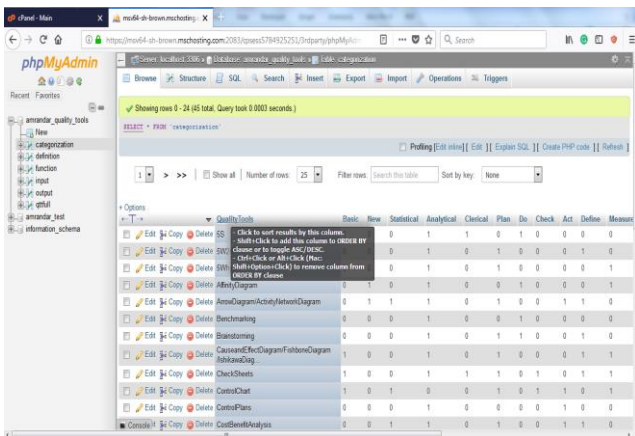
cPanel - Main
mox64-sh-brown.mschosting...
https://mox64-sh-brown.mschosting.com:2083/cpsess5784925251/3rdparty/phpMyAdmin
Search

phpMyAdmin
Recent Favorites
amrandar_quality_tools
New
categorization
definition
function
input
output
qtfull
amrandar_test
information_schema

Server: localhost:3306 » Database: amrandar_quality_tools » Table: categorization

Browse Structure SQL Search Insert Export Import Operations Triggers

Showing rows 0 - 24 (45 total, Query took 0.0003 seconds.)

SELECT * FROM `categorization`

Profiling [Edit inline] [ Edit ] [ Explain SQL ] [ Create PHP code ] [ Refresh ]

1 > >> Show all | Number of rows: 25 Filter rows: Search this table Sort by key: None

+ Options

| | QualityTools | Basic | New | Statistical | Analytical | Clerical | Plan | Do | Check | Act | Define | Measure |
|---|---|---|---|---|---|---|---|---|---|---|---|---|
| Edit Copy Delete | 5S | | | 0 | 1 | 1 | 0 | 1 | 0 | 0 | 0 | 0 |
| Edit Copy Delete | 5W | | | 0 | 1 | 1 | 0 | 1 | 0 | 0 | 1 | 0 |
| Edit Copy Delete | 5W | | | 0 | 1 | 1 | 0 | 1 | 0 | 0 | 0 | 0 |
| Edit Copy Delete | AffinityDiagram | 0 | 1 | 0 | 1 | 1 | 0 | 1 | 0 | 0 | 0 | 1 |
| Edit Copy Delete | ArrowDiagram/ActivityNetworkDiagram | 0 | 1 | 1 | 1 | 1 | 0 | 1 | 0 | 1 | 1 | 0 |
| Edit Copy Delete | Benchmarking | 0 | 0 | 0 | 1 | 1 | 1 | 0 | 0 | 0 | 0 | 0 |
| Edit Copy Delete | Brainstorming | 0 | 0 | 0 | 1 | 1 | 0 | 1 | 0 | 0 | 0 | 0 |
| Edit Copy Delete | CauseandEffectDiagram/FishboneDiagram /IshikawaDiag.. | 1 | 0 | 0 | 1 | 1 | 1 | 0 | 0 | 0 | 0 | 1 |
| Edit Copy Delete | CheckSheets | 1 | 0 | 0 | 1 | 1 | 0 | 1 | 1 | 0 | 1 | 1 |
| Edit Copy Delete | ControlChart | 1 | 0 | 1 | 0 | 1 | 0 | 1 | 1 | 0 | 1 | 0 |
| Edit Copy Delete | ControlPlans | 0 | 0 | 0 | 1 | 1 | 0 | 0 | 1 | 0 | 0 | 0 |
| Console Copy Delete | CostBenefitAnalysis | 0 | 0 | 0 | 1 | 1 | 0 | 0 | 0 | 1 | 1 | 0 |

- Click to sort results by this column.
- Shift+Click to add this column to ORDER BY clause or to toggle ASC/DESC.
- Ctrl+Click or Alt+Click (Mac: Shift+Option+Click) to remove column from ORDER BY clause